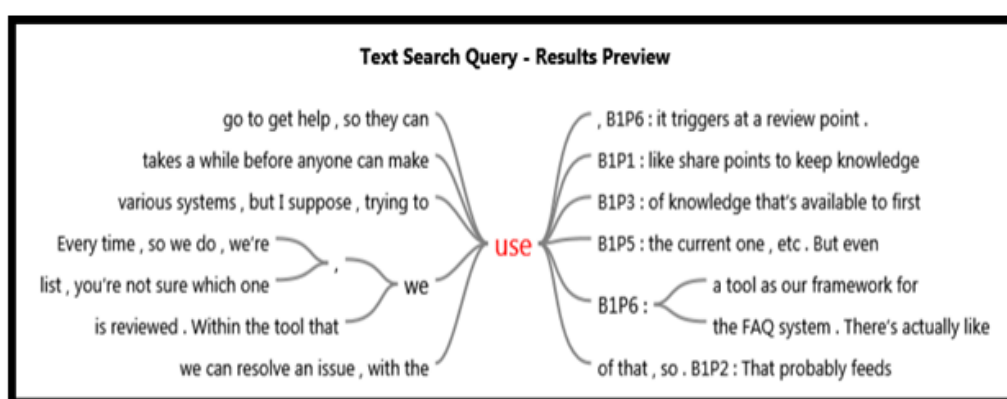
Text Search Query - Results Preview

go to get help , so they can
takes a while before anyone can make
various systems , but I suppose , trying to
Every time , so we do , we're
list , you're not sure which one
,
we
is reviewed . Within the tool that
we can resolve an issue , with the

use

, B1P6 : it triggers at a review point .
B1P1 : like share points to keep knowledge
B1P3 : of knowledge that's available to first
B1P5 : the current one , etc . But even
B1P6 :
a tool as our framework for
the FAQ system . There's actually like
of that , so . B1P2 : That probably feeds